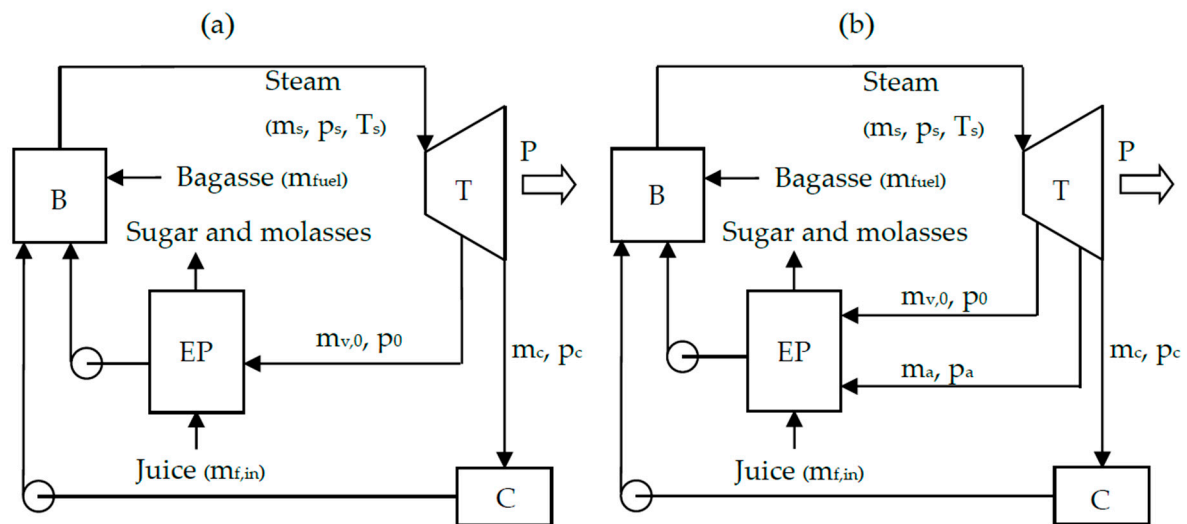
(a)

Steam

($m_s$, $p_s$, $T_s$)

P

B

Bagasse ($m_{fuel}$)

T

Sugar and molasses

EP

$m_{v,0}$, $p_0$

$m_c$, $p_c$

Juice ($m_{f,in}$)

C

(b)

Steam

($m_s$, $p_s$, $T_s$)

P

B

Bagasse ($m_{fuel}$)

T

Sugar and molasses

$m_{v,0}$, $p_0$

EP

$m_c$, $p_c$

$m_a$, $p_a$

Juice ($m_{f,in}$)

C